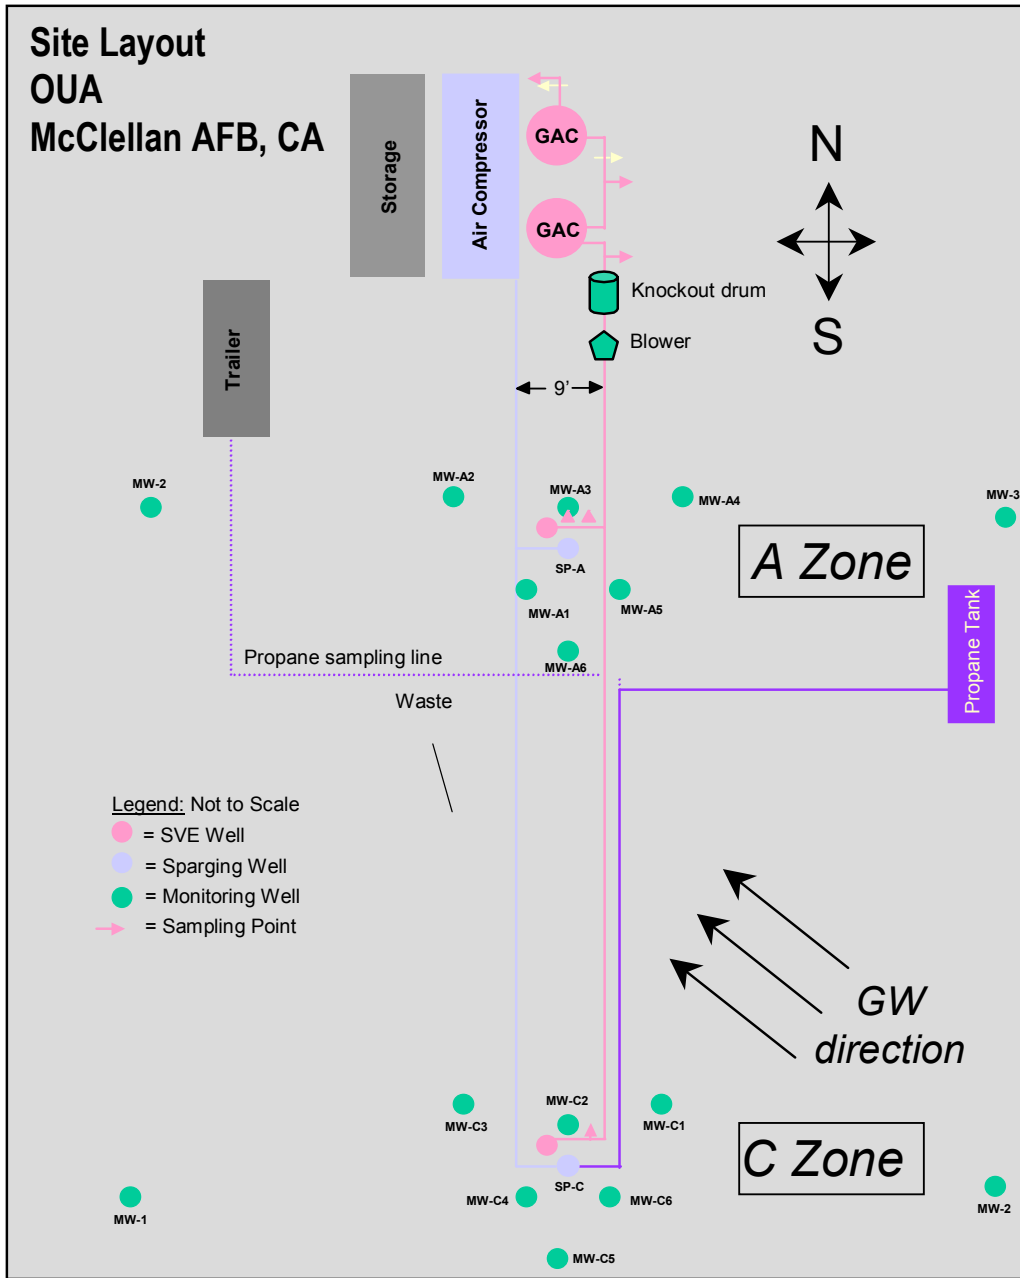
Site Layout
OUA
McClellan AFB, CA

Storage

Air Compressor

GAC

GAC

N

S

Knockout drum

Blower

Trailer

9'

MW-2

MW-A2

MW-A3

MW-A4

MW-3

SP-A

A Zone

MW-A1

MW-A5

Propane Tank

Propane sampling line

MW-A6

Waste

Legend: Not to Scale
= SVE Well
= Sparging Well
= Monitoring Well
= Sampling Point

GW
direction

MW-C2

MW-C3

MW-C1

C Zone

SP-C

MW-1

MW-C4

MW-C6

MW-2

MW-C5